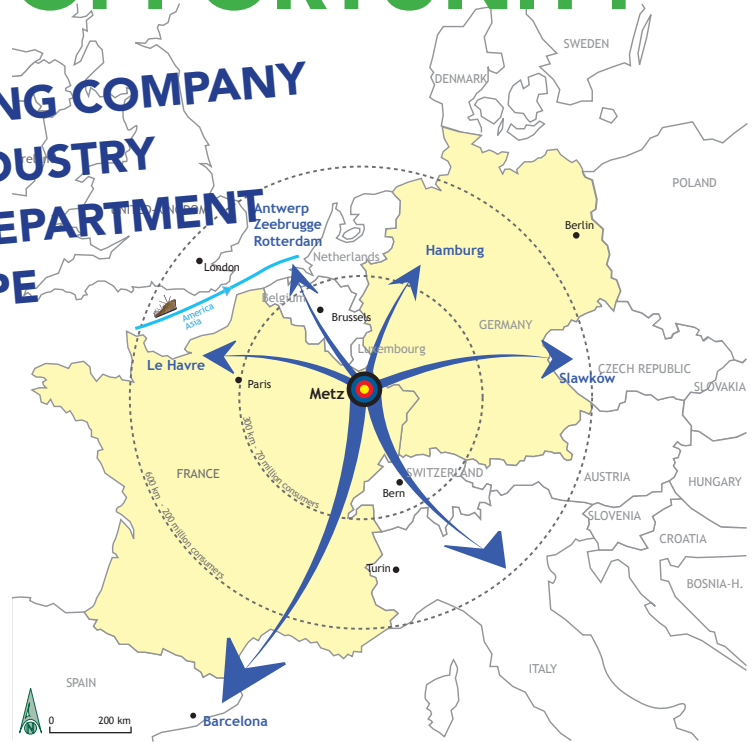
NG COMPANY
DUSTRY
EPARTMENT
PE

SWEDEN
DENMARK
POLAND
Berlin
Antwerp
Zeebrugge
Rotterdam
Hamburg
London
Netherlands
America
Asia
Belgium
Brussels
GERMANY
Luxembourg
Le Havre
Paris
Metz
Slawkow
CZECH REPUBLIC
SLOVAKIA
300 km - 20 million consumers
FRANCE
SWITZERLAND
AUSTRIA
HUNGARY
Bern
SLOVENIA
600 km - 200 million consumers
CROATIA
Turin
BOSNIA-H.
ITALY
SPAIN
0
200 km
Barcelona